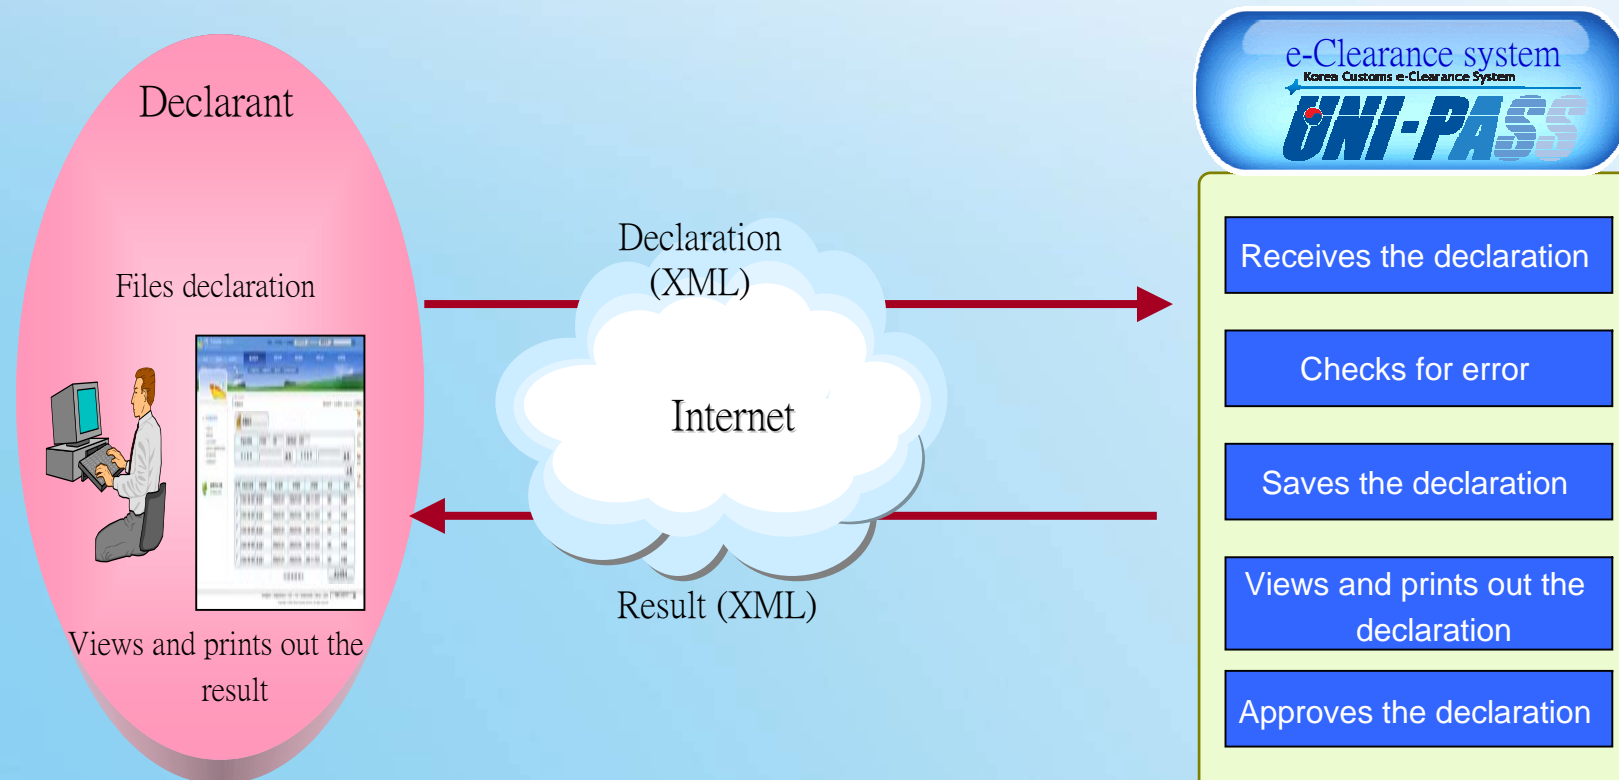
Declarant

Files declaration

Views and prints out the result

Declaration (XML)

Internet

Result (XML)

e-Clearance system
Korea Customs e-Clearance System
UNI-PASS

Receives the declaration

Checks for error

Saves the declaration

Views and prints out the declaration

Approves the declaration